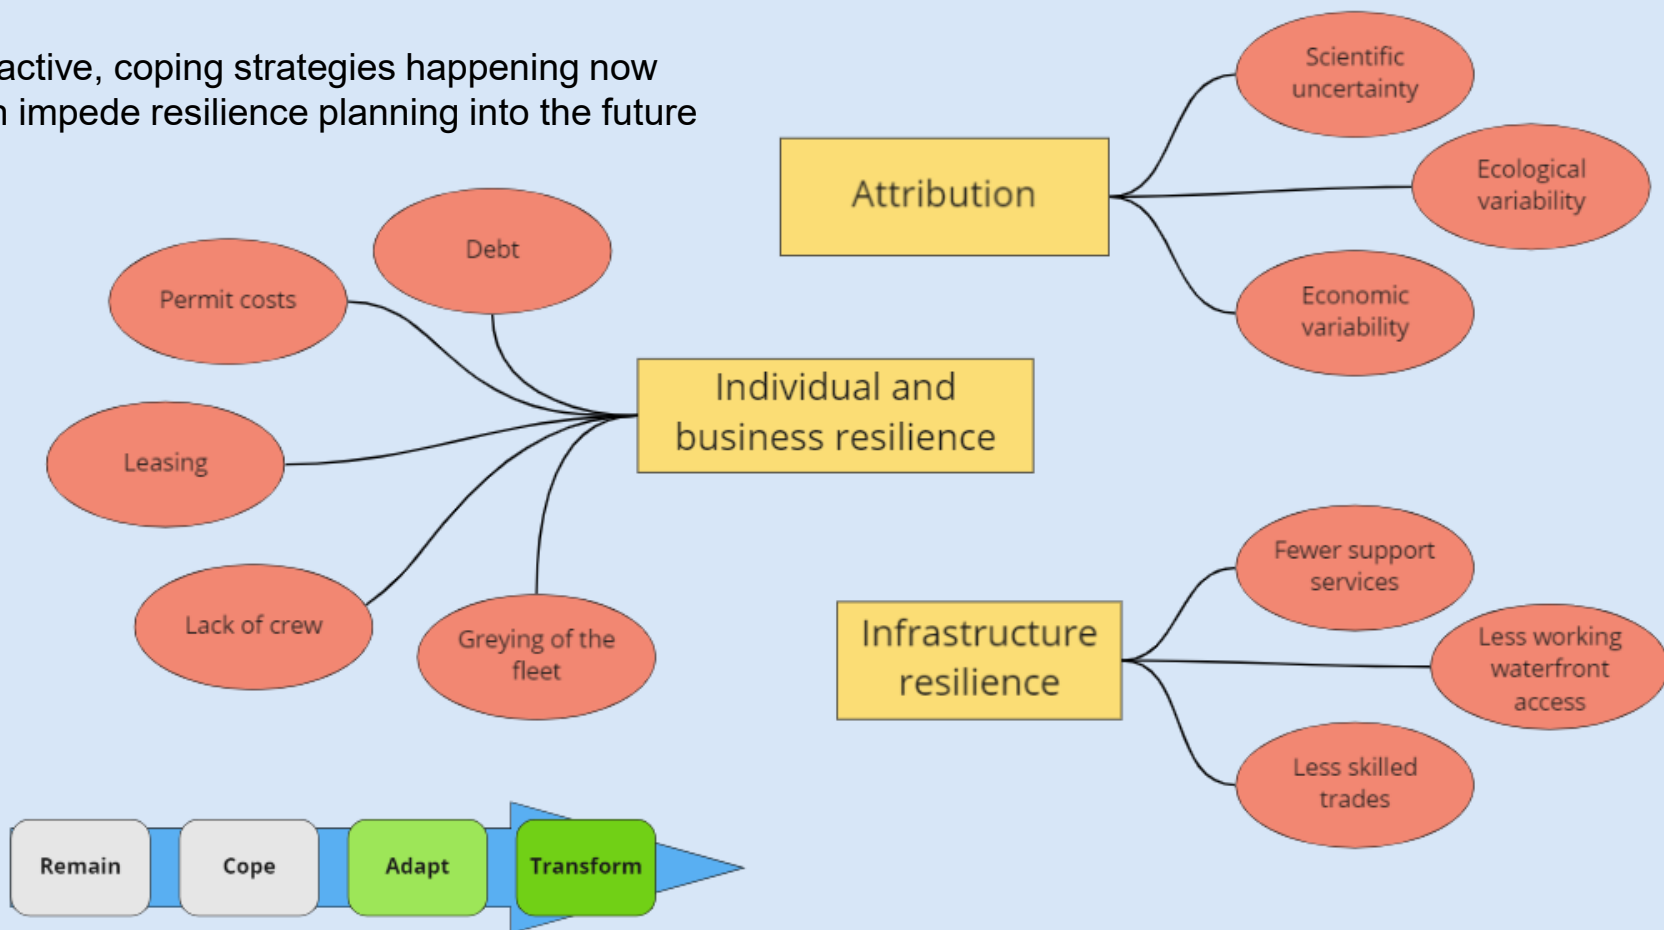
active, coping strategies happening now
n impede resilience planning into the future

Attribution

Scientific uncertainty

Ecological variability

Economic variability

Debt

Permit costs

Individual and business resilience

Leasing

Lack of crew

Greying of the fleet

Infrastructure resilience

Fewer support services

Less working waterfront access

Less skilled trades

Remain

Cope

Adapt

Transform